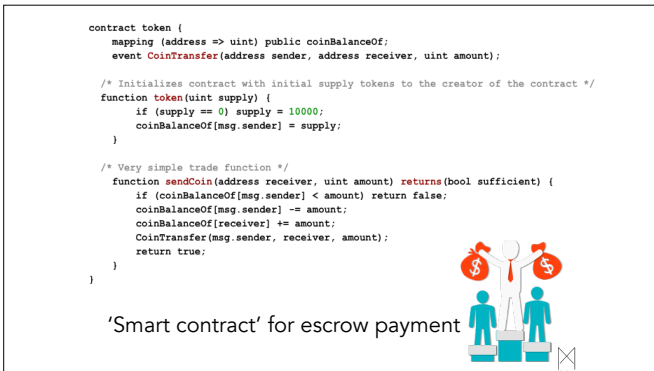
contract token {
    mapping (address => uint) public coinBalanceOf;
    event CoinTransfer(address sender, address receiver, uint amount);

  /* Initializes contract with initial supply tokens to the creator of the contract */
  function token(uint supply) {
        if (supply == 0) supply = 10000;
        coinBalanceOf[msg.sender] = supply;
    }

  /* Very simple trade function */
    function sendCoin(address receiver, uint amount) returns(bool sufficient) {
        if (coinBalanceOf[msg.sender] < amount) return false;
        coinBalanceOf[msg.sender] -= amount;
        coinBalanceOf[receiver] += amount;
        CoinTransfer(msg.sender, receiver, amount);
        return true;
    }
}

'Smart contract' for escrow payment

$

$